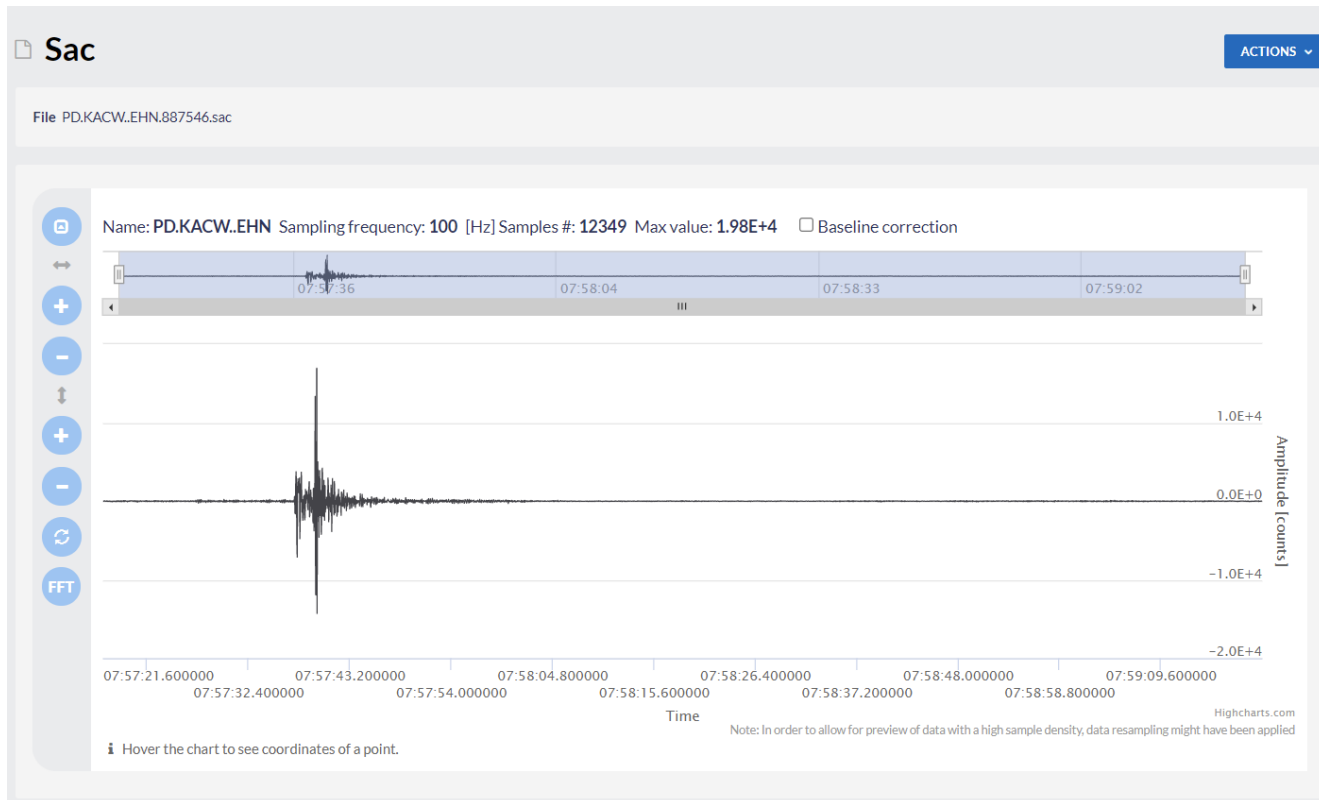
Sac

ACTIONS

File PD.KACW..EHN.887546.sac

Name: PD.KACW..EHN Sampling frequency: 100 [Hz] Samples #: 12349 Max value: 1.98E+4 Baseline correction

07:57:36 07:58:04 07:58:33 07:59:02

FFT

1.0E+4
0.0E+0
−1.0E+4
−2.0E+4

Amplitude [counts]

07:57:21.600000 07:57:32.400000 07:57:43.200000 07:57:54.000000 07:58:04.800000 07:58:15.600000 07:58:26.400000 07:58:37.200000 07:58:48.000000 07:58:58.800000 07:59:09.600000

Time

Highcharts.com

Note: In order to allow for preview of data with a high sample density, data resampling might have been applied

Hover the chart to see coordinates of a point.